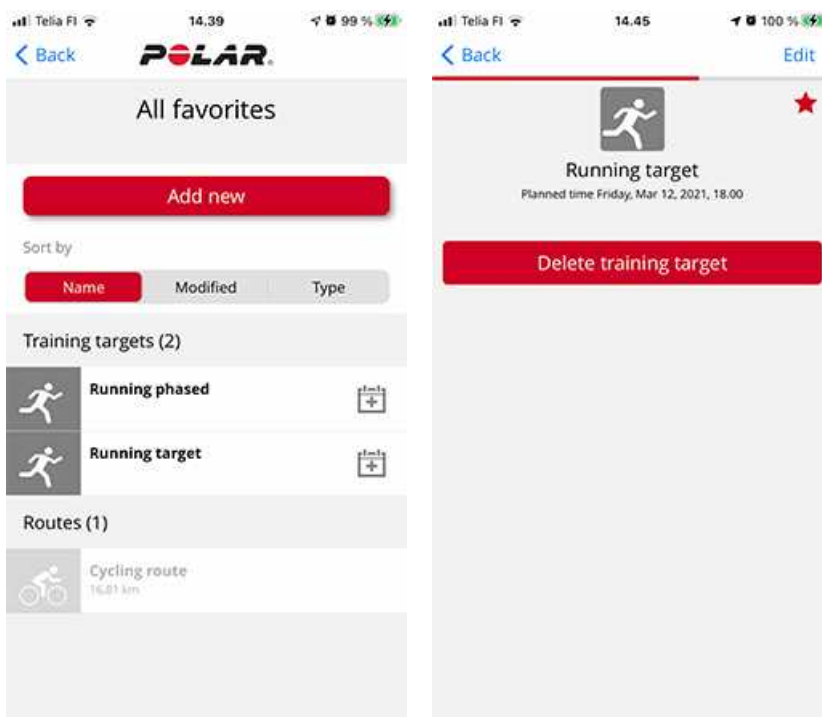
Telia FI 14.39 99 %

< Back POLAR

All favorites

Add new

Sort by

Name Modified Type

Training targets (2)

Running phased

Running target

Routes (1)

Cycling route
16.01 km

Telia FI 14.45 100 %

< Back Edit

Running target
Planned time Friday, Mar 12, 2021, 18.00

Delete training target